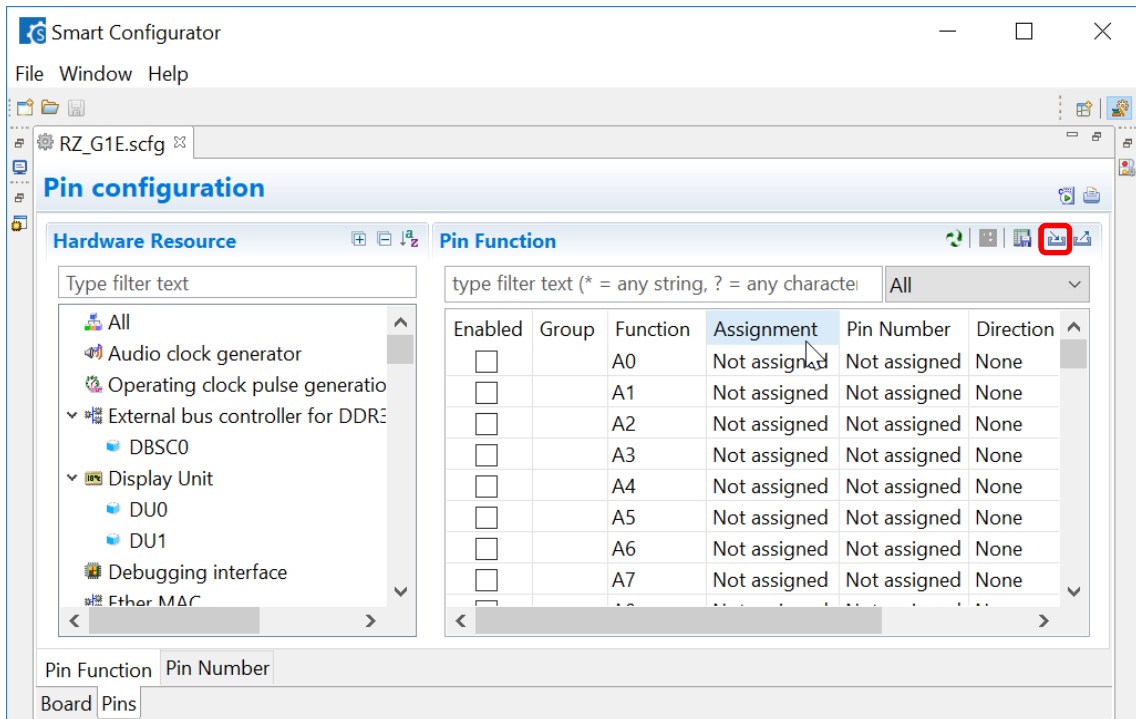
Smart Configurator

File Window Help

RZ_G1E.scfg

Pin configuration

Hardware Resource

Type filter text

All
Audio clock generator
Operating clock pulse generatio
External bus controller for DDR3
DBSC0
Display Unit
DU0
DU1
Debugging interface
Ether MAC

Pin Function

type filter text (* = any string, ? = any characte

All

| Enabled | Group | Function | Assignment | Pin Number | Direction |
|---|---|---|---|---|---|
| | | A0 | Not assigned | Not assigned | None |
| | | A1 | Not assigned | Not assigned | None |
| | | A2 | Not assigned | Not assigned | None |
| | | A3 | Not assigned | Not assigned | None |
| | | A4 | Not assigned | Not assigned | None |
| | | A5 | Not assigned | Not assigned | None |
| | | A6 | Not assigned | Not assigned | None |
| | | A7 | Not assigned | Not assigned | None |

Pin Function Pin Number

Board Pins